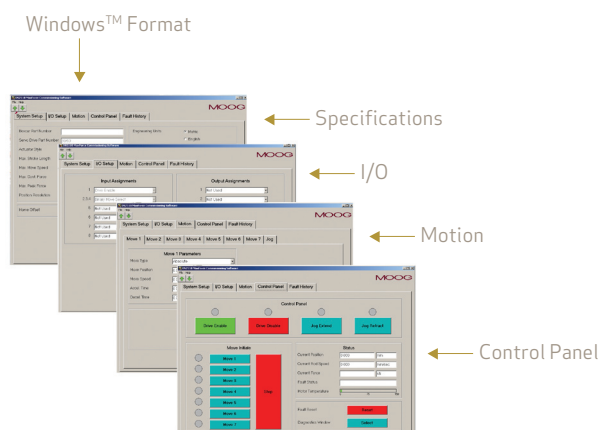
Windows™ Format

Specifications

I/O

Motion

Control Panel

MOOG

System Setup | I/O Setup | Motion | Control Panel | Fault History

MOOG

System Setup | I/O Setup | Motion | Control Panel | Fault History

Input Assignments

Output Assignments

MOOG

System Setup | I/O Setup | Motion | Control Panel | Fault History

Move 1 | Move 2 | Move 3 | Move 4 | Move 5 | Move 6 | Move 7 | Jog

Move 1 Parameters

System Setup | I/O Setup | Motion | Control Panel | Fault History

Control Panel

Drive Enable

Drive Disable

Jog Extend

Jog Retract

Move Initiate

Move 1

Move 2

Move 3

Move 4

Move 5

Move 6

Move 7

Stop

Status

Fault Reset

Reset

Diagnostics Window

Select